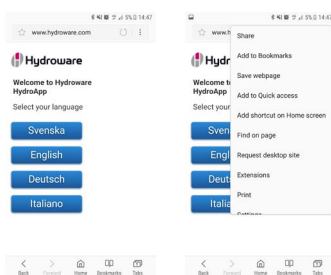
14:47

www.hydroware.com

Hydroware

Welcome to Hydroware HydroApp

Select your language

Svenska

English

Deutsch

Italiano

Back Forward Home Bookmarks Tabs

14:47

www.h

Hydroware

Welcome to HydroApp

Select your

Sven

Engl

Deuts

Italia

Share

Add to Bookmarks

Save webpage

Add to Quick access

Add shortcut on Home screen

Find on page

Request desktop site

Extensions

Print

Settings

Back Forward Home Bookmarks Tabs